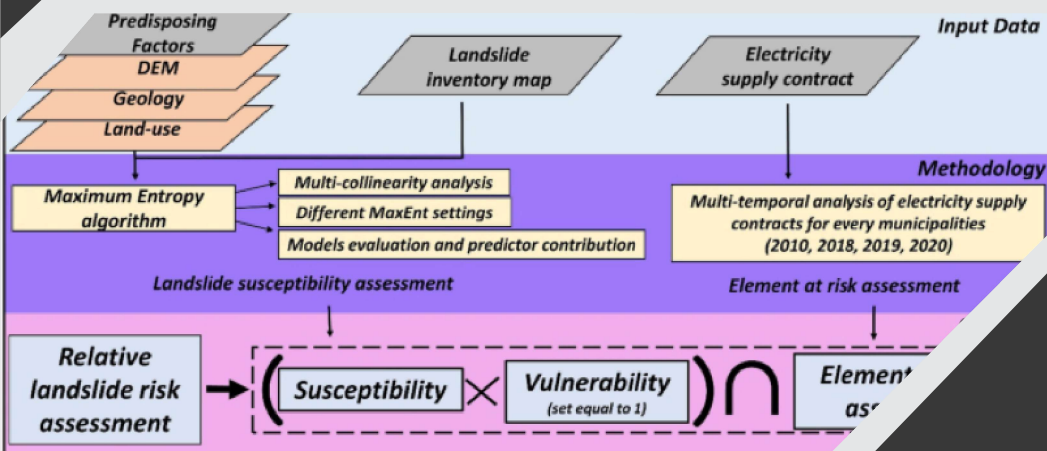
Input Data

Predisposing Factors

DEM

Geology

Land-use

Landslide inventory map

Electricity supply contract

Methodology

Maximum Entropy algorithm

Multi-collinearity analysis

Different MaxEnt settings

Models evaluation and predictor contribution

Multi-temporal analysis of electricity supply contracts for every municipalities (2010, 2018, 2019, 2020)

Landslide susceptibility assessment

Element at risk assessment

Relative landslide risk assessment

$($ Susceptibility $\times$ Vulnerability (set equal to 1) $) \cap$

Element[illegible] as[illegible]